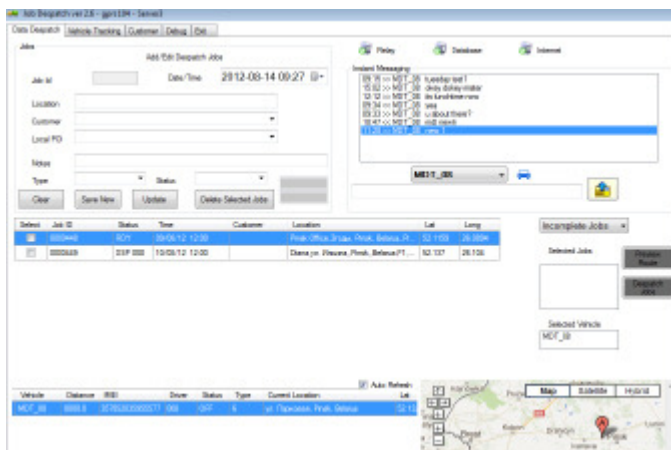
Job Despatch ver 2.6 - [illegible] - Server3

Data Despatch | Vehicle Tracking | Customer | Debug | Exit

Jobs

Add/Edit Despatch Jobs

Job Id

Date/Time 2012-08-14 09:27

Location

Customer

Local PO

Notes

Type

Status

Clear | Save New | Update | Delete Selected Jobs

Relay | Database | Internet

Instant Messaging

09:35 >> MDT_08 tuesday test1
15:02 >> MDT_08 dinky dinky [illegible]
12:12 >> MDT_08 its lunchtime now
09:34 >> MDT_08 yes
09:33 >> MDT_08 u about there?
18:47 >> MDT_08 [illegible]
11:20 >> MDT_08 new 1

MDT_08

| Select | Job ID | Status | Time | Customer | Location | Lat | Long |
|---|---|---|---|---|---|---|---|
| | 0000448 | RDY | 28/05/12 12:00 | | Pinsk Office,Sт.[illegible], Pinsk, Belarus, Pi... | 52.1159 | 26.0894 |
| | 0000449 | DSP 000 | 10/08/12 12:00 | | Dana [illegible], Pinsk, Belarus,P... | 52.137 | 26.100 |

Incomplete Jobs

Selected Jobs

Preview Route

Despatch Jobs

Selected Vehicle

MDT_08

Auto Refresh

| Vehicle | Distance | IMEI | Driver | Status | Type | Current Location | Lat |
|---|---|---|---|---|---|---|---|
| MDT_08 | 0000.0 | 357852030000577 | 069 | OFF | 6 | ул. Пересвет, Pinsk, Belarus | 52.13 |

Map | Satellite | Hybrid